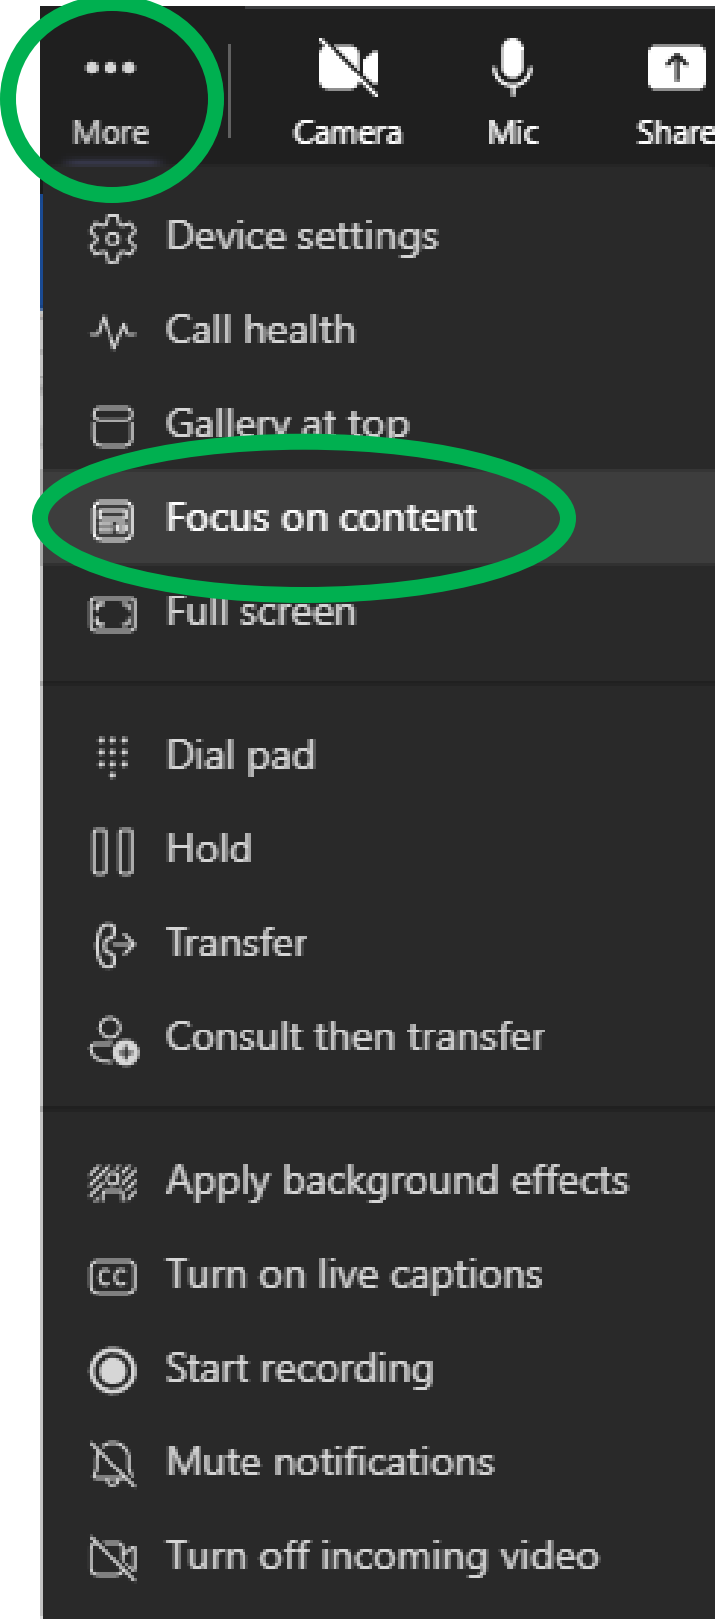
More
Camera
Mic
Share

Device settings
Call health
Gallery at top
Focus on content
Full screen

Dial pad
Hold
Transfer
Consult then transfer

Apply background effects
Turn on live captions
Start recording
Mute notifications
Turn off incoming video